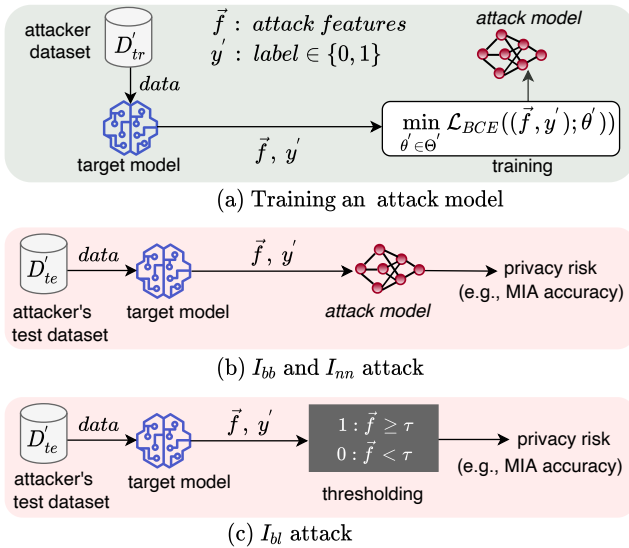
attacker dataset

$D^{'}_{tr}$

$\vec{f}$ : attack features

$y^{'}$ : label $\in \{0, 1\}$

attack model

data

target model

$\vec{f},\ y^{'}$

$\min_{\theta^{'} \in \Theta^{'}} \mathcal{L}_{BCE}((\vec{f}, y^{'}); \theta^{'}))$

training

(a) Training an attack model

$D^{'}_{te}$

data

attacker's test dataset

target model

$\vec{f},\ y^{'}$

attack model

privacy risk (e.g., MIA accuracy)

(b) $I_{bb}$ and $I_{nn}$ attack

$D^{'}_{te}$

data

attacker's test dataset

target model

$\vec{f},\ y^{'}$

$1 : \vec{f} \geq \tau$

$0 : \vec{f} < \tau$

thresholding

privacy risk (e.g., MIA accuracy)

(c) $I_{bl}$ attack